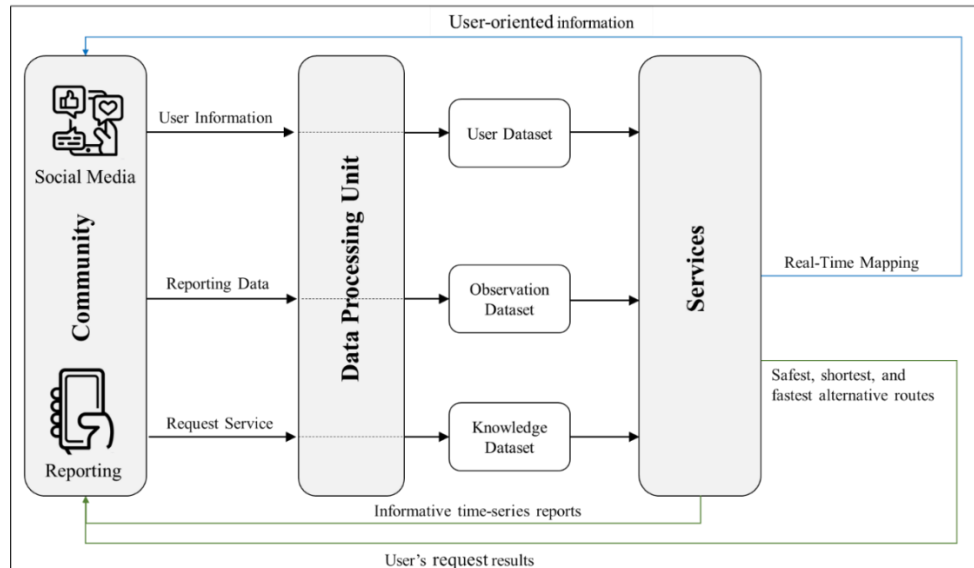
User-oriented information

Social Media

Community

Reporting

User Information

Reporting Data

Request Service

Data Processing Unit

User Dataset

Observation Dataset

Knowledge Dataset

Services

Real-Time Mapping

Safest, shortest, and fastest alternative routes

Informative time-series reports

User's request results